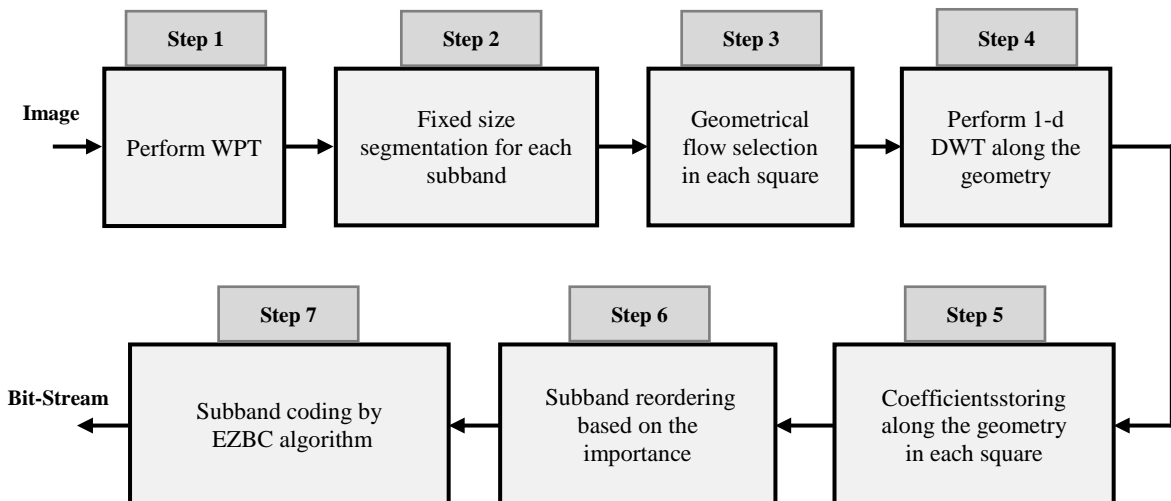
Step 1

Step 2

Step 3

Step 4

Image

Perform WPT

Fixed size segmentation for each subband

Geometrical flow selection in each square

Perform 1-d DWT along the geometry

Step 7

Step 6

Step 5

Bit-Stream

Subband coding by EZBC algorithm

Subband reordering based on the importance

Coefficientsstoring along the geometry in each square